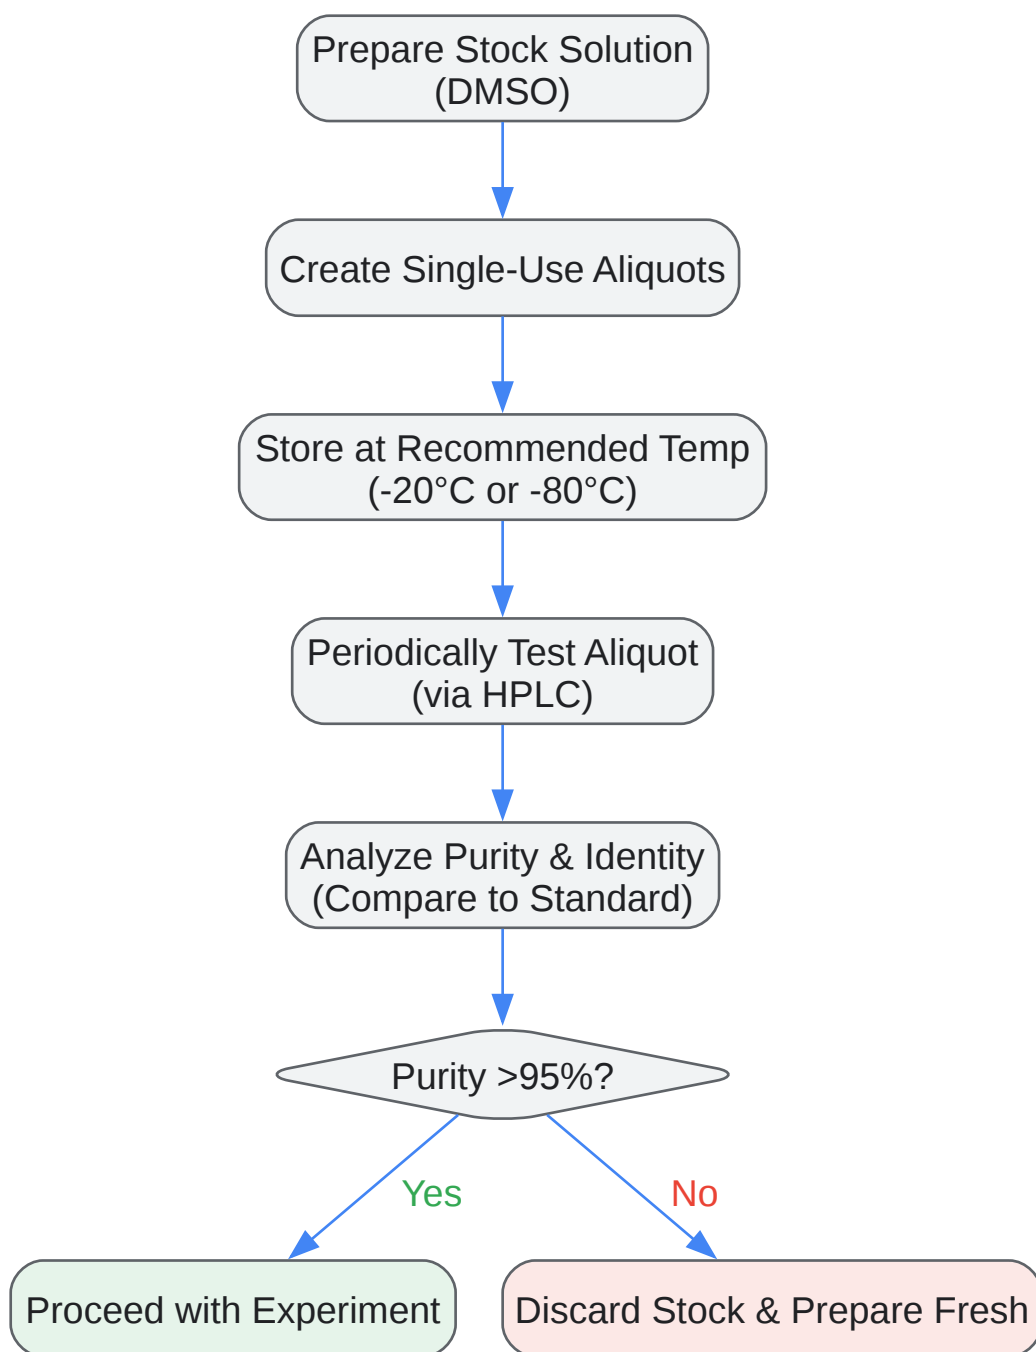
Prepare Stock Solution (DMSO)

Create Single-Use Aliquots

Store at Recommended Temp (-20°C or -80°C)

Periodically Test Aliquot (via HPLC)

Analyze Purity & Identity (Compare to Standard)

Purity >95%?

Yes

No

Proceed with Experiment

Discard Stock & Prepare Fresh